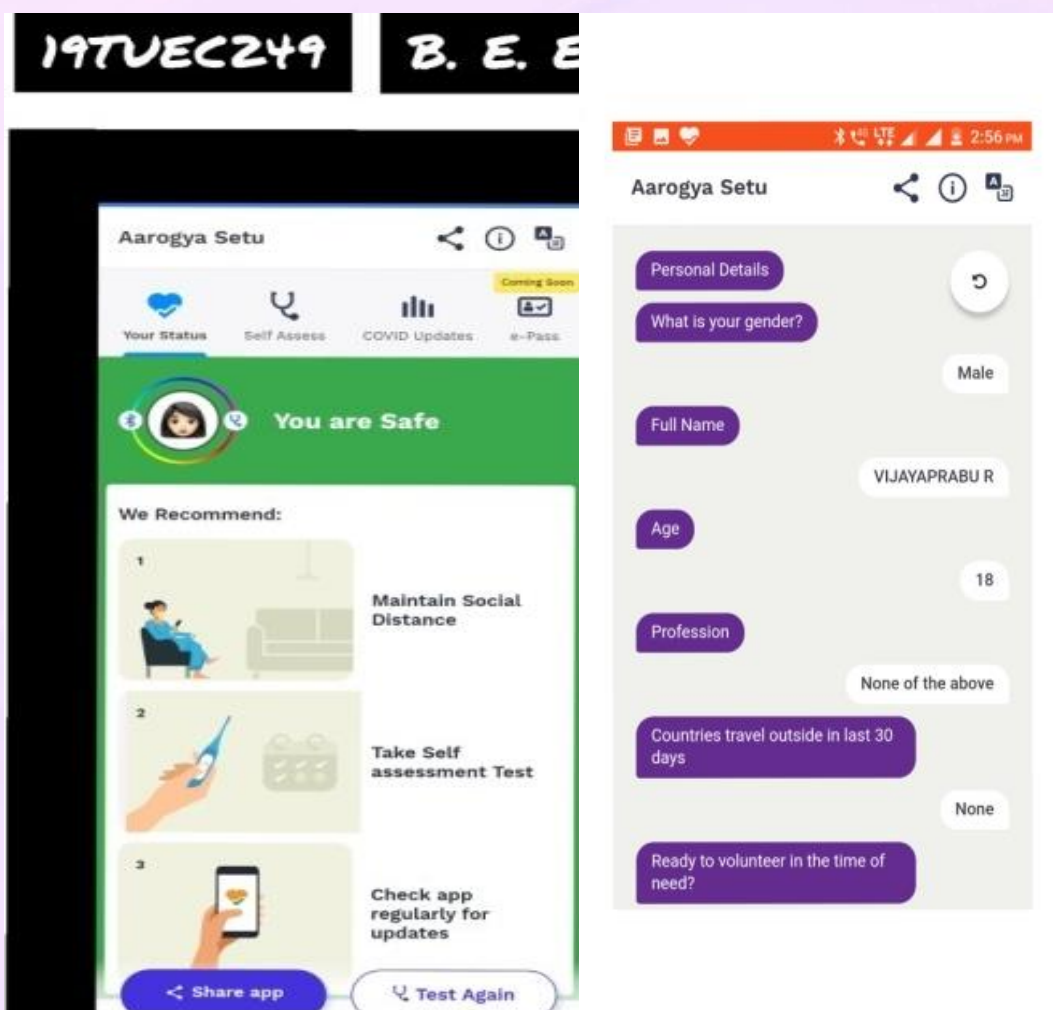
19TUEC249 B. E. E

Aarogya Setu

Coming Soon

Your Status Self Assess COVID Updates e-Pass

You are Safe

We Recommend:

1 Maintain Social Distance

2 Take Self assessment Test

3 Check app regularly for updates

Share app Test Again

2:56 PM

Aarogya Setu

Personal Details

What is your gender?

Male

Full Name

VIJAYAPRABU R

Age

18

Profession

None of the above

Countries travel outside in last 30 days

None

Ready to volunteer in the time of need?